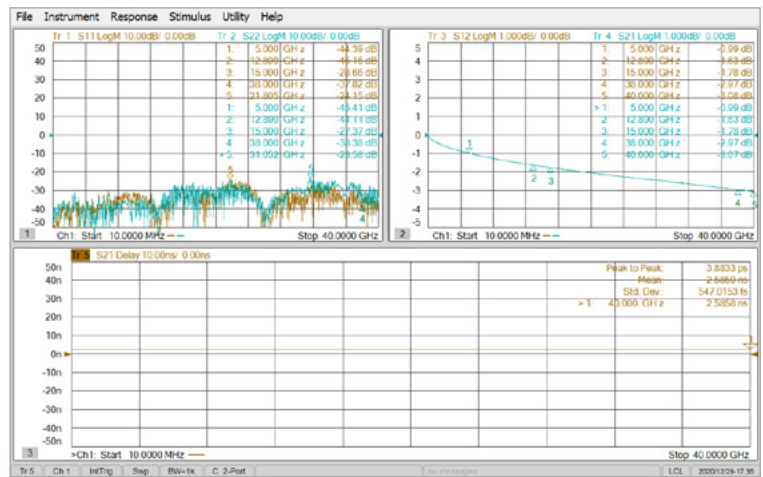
File Instrument Response Stimulus Utility Help

Tr 1 S11 LogM 10.00dB/ 0.00dB Tr 2 S22 LogM 10.00dB/ 0.00dB

| | | |
|---|---|---|
| 1: | 5.000 GHz | -44.39 dB |
| 2: | 12.800 GHz | -45.15 dB |
| 3: | 15.000 GHz | -28.66 dB |
| 4: | 38.000 GHz | -37.82 dB |
| 5: | 21.805 GHz | -24.15 dB |
| 1: | 5.000 GHz | -45.41 dB |
| 2: | 12.800 GHz | -44.11 dB |
| 3: | 15.000 GHz | -27.37 dB |
| 4: | 38.000 GHz | -38.36 dB |
| >5: | 31.052 GHz | -25.58 dB |

50 40 30 20 10 0 -10 -20 -30 -40 -50

1 Ch1: Start 10.0000 MHz Stop 40.0000 GHz

Tr 3 S12 LogM 1.000dB/ 0.00dB Tr 4 S21 LogM 1.000dB/ 0.00dB

| | | |
|---|---|---|
| 1: | 5.000 GHz | -0.99 dB |
| 2: | 12.800 GHz | -1.63 dB |
| 3: | 15.000 GHz | -1.78 dB |
| 4: | 38.000 GHz | -2.97 dB |
| 5: | 40.000 GHz | -3.08 dB |
| >1: | 5.000 GHz | -0.99 dB |
| 2: | 12.800 GHz | -1.63 dB |
| 3: | 15.000 GHz | -1.78 dB |
| 4: | 38.000 GHz | -2.97 dB |
| 5: | 40.000 GHz | -3.07 dB |

5 4 3 2 1 0 -1 -2 -3 -4 -5

2 Ch1: Start 10.0000 MHz Stop 40.0000 GHz

Tr 5 S21 Delay 10.00ns/ 0.00ns

| | | |
|---|---|---|
| | Peak to Peak: | 3.8833 ps |
| | Mean: | 2.5859 ns |
| | Std. Dev: | 547.0153 fs |
| >1: | 40.000 GHz | 2.5858 ns |

50n 40n 30n 20n 10n 0n -10n -20n -30n -40n -50n

3 >Ch1: Start 10.0000 MHz Stop 40.0000 GHz

Tr 5 | Ch 1 | IntTrig | Swp | BW=1k | C 2-Port | No messages | LCL | 2020/12/29 17:36